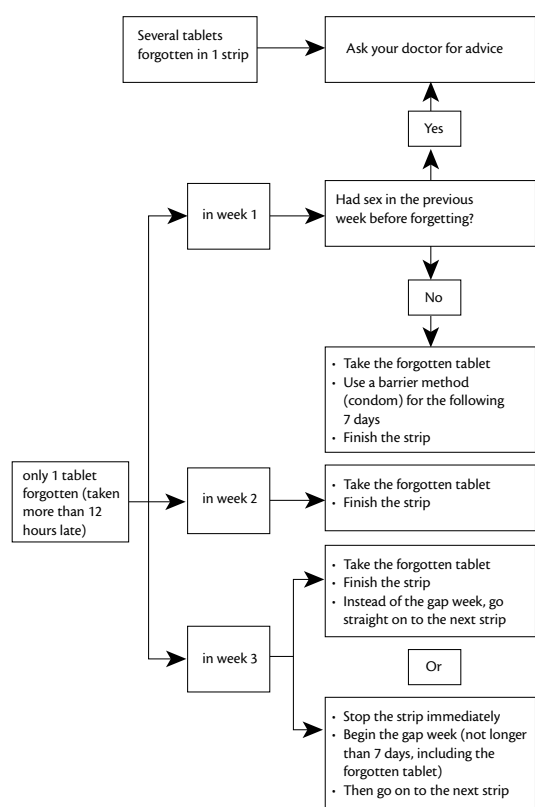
Several tablets forgotten in 1 strip

Ask your doctor for advice

Yes

in week 1

Had sex in the previous week before forgetting?

No

- Take the forgotten tablet
- Use a barrier method (condom) for the following 7 days
- Finish the strip

only 1 tablet forgotten (taken more than 12 hours late)

in week 2

- Take the forgotten tablet
- Finish the strip

in week 3

- Take the forgotten tablet
- Finish the strip
- Instead of the gap week, go straight on to the next strip

Or

- Stop the strip immediately
- Begin the gap week (not longer than 7 days, including the forgotten tablet)
- Then go on to the next strip